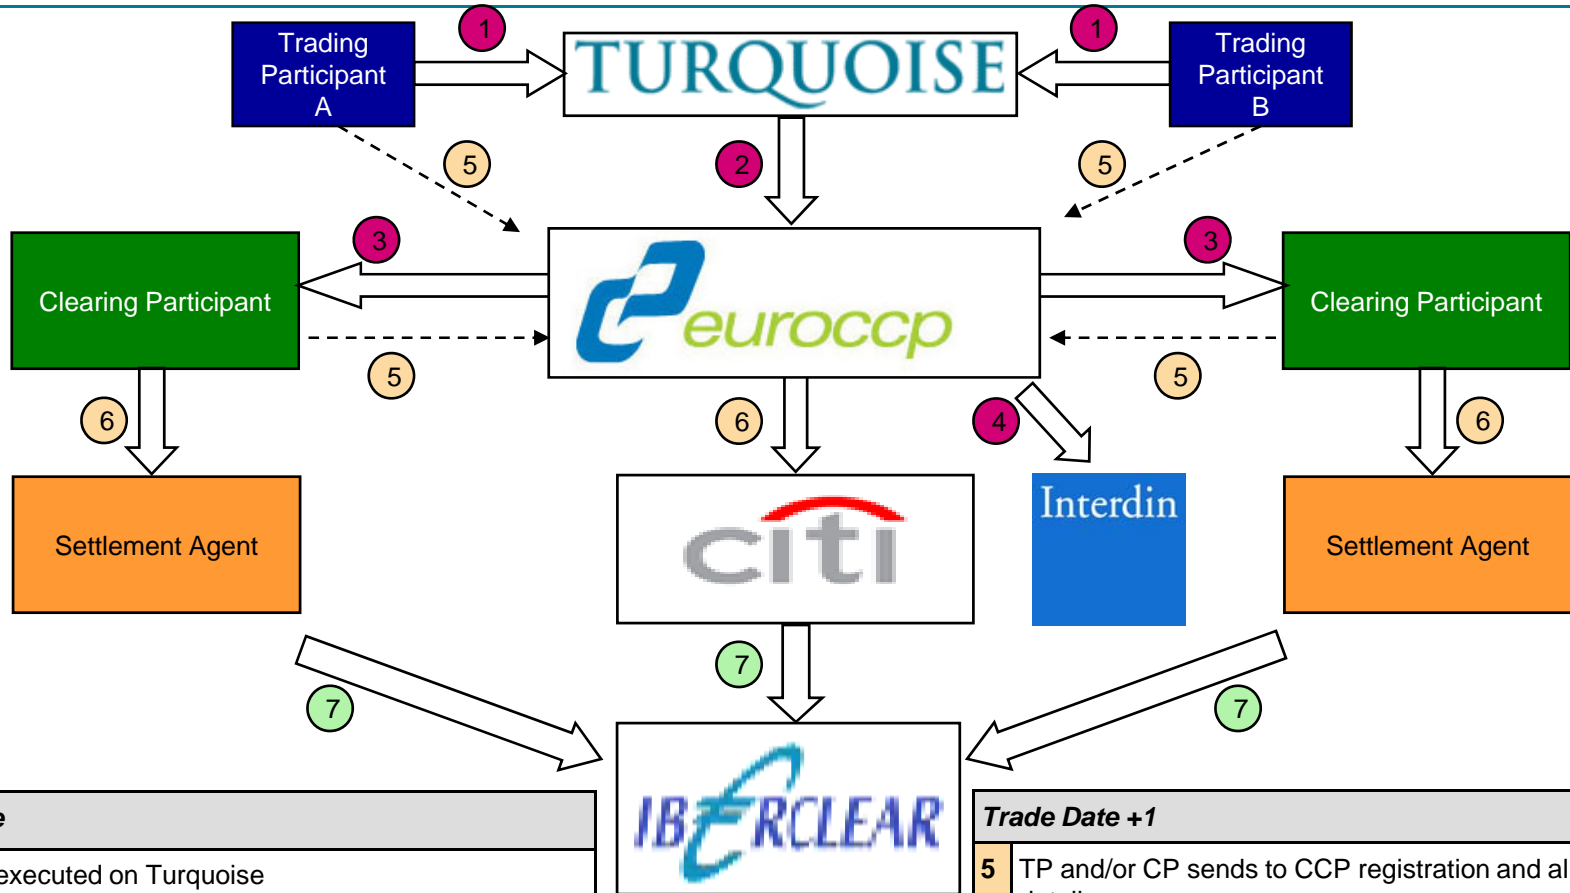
Trading Participant A

1

TURQUOISE

1

Trading Participant B

5

2

5

3

3

Clearing Participant

eurocpp

Clearing Participant

5

5

6

6

4

6

Settlement Agent

citi

Interdin

Settlement Agent

7

7

7

IBERCLEAR

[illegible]e

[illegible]executed on Turquoise

Trade Date +1

5 TP and/or CP sends to CCP registration and al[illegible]